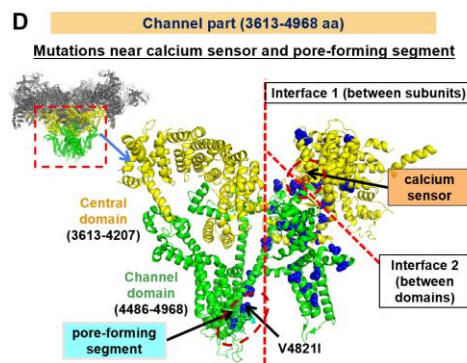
D

Channel part (3613-4968 aa)

Mutations near calcium sensor and pore-forming segment

Interface 1 (between subunits)

calcium sensor

Central domain (3613-4207)

Channel domain (4486-4968)

Interface 2 (between domains)

pore-forming segment

V4821I